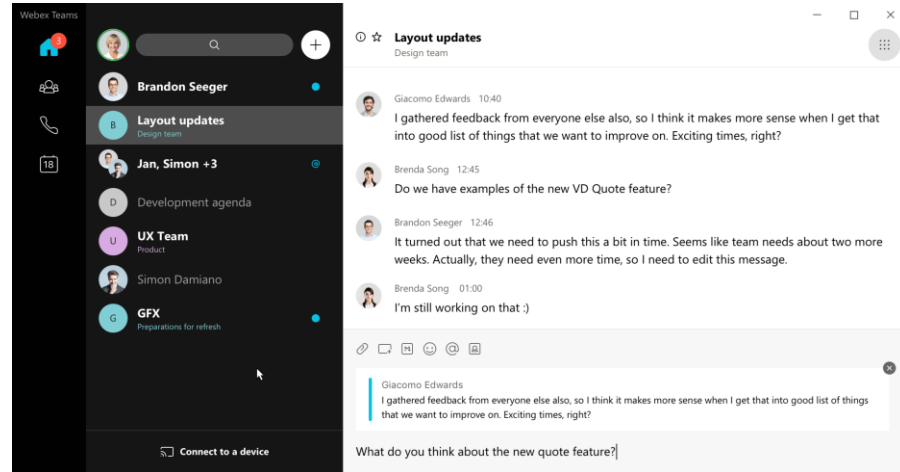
Webex Teams

3

18

Brandon Seeger

B Layout updates
Design team

Jan, Simon +3

D Development agenda

U UX Team
Product

Simon Damiano

G GFX
Preparations for refresh

Connect to a device

Layout updates
Design team

Giacomo Edwards 10:40
I gathered feedback from everyone else also, so I think it makes more sense when I get that into good list of things that we want to improve on. Exciting times, right?

Brenda Song 12:45
Do we have examples of the new VD Quote feature?

Brandon Seeger 12:46
It turned out that we need to push this a bit in time. Seems like team needs about two more weeks. Actually, they need even more time, so I need to edit this message.

Brenda Song 01:00
I'm still working on that :)

Giacomo Edwards
I gathered feedback from everyone else also, so I think it makes more sense when I get that into good list of things that we want to improve on. Exciting times, right?

What do you think about the new quote feature?